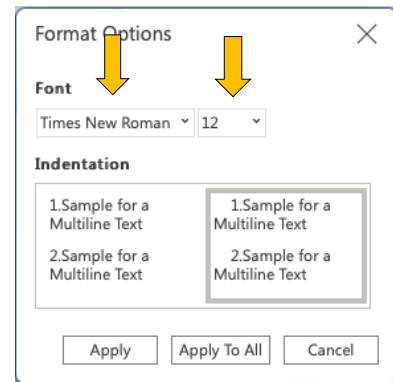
Format Options

Font

Times New Roman

12

Indentation

1.Sample for a Multiline Text

2.Sample for a Multiline Text

1.Sample for a Multiline Text

2.Sample for a Multiline Text

Apply

Apply To All

Cancel